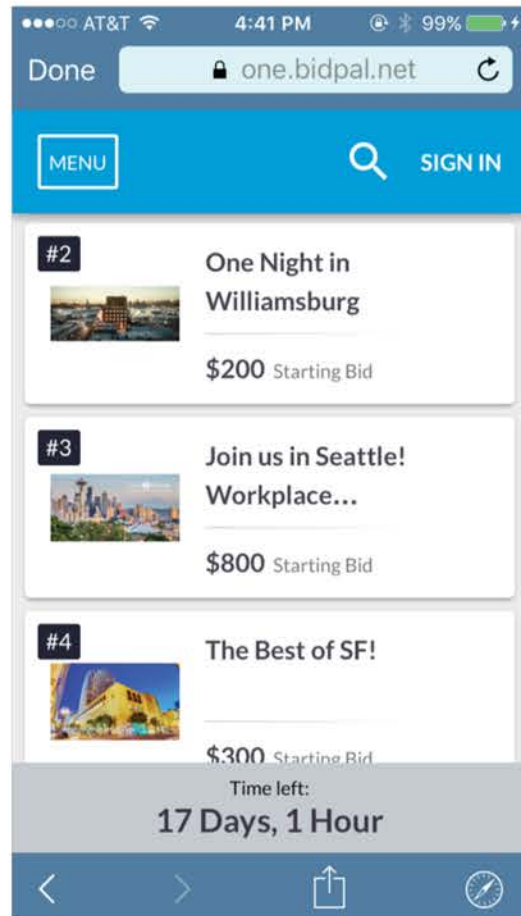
●●●○○ AT&T 4:41 PM 99%

Done one.bidpal.net

MENU SIGN IN

#2
One Night in Williamsburg
$200 Starting Bid

#3
Join us in Seattle! Workplace...
$800 Starting Bid

#4
The Best of SF!
$300 Starting Bid

Time left:
17 Days, 1 Hour